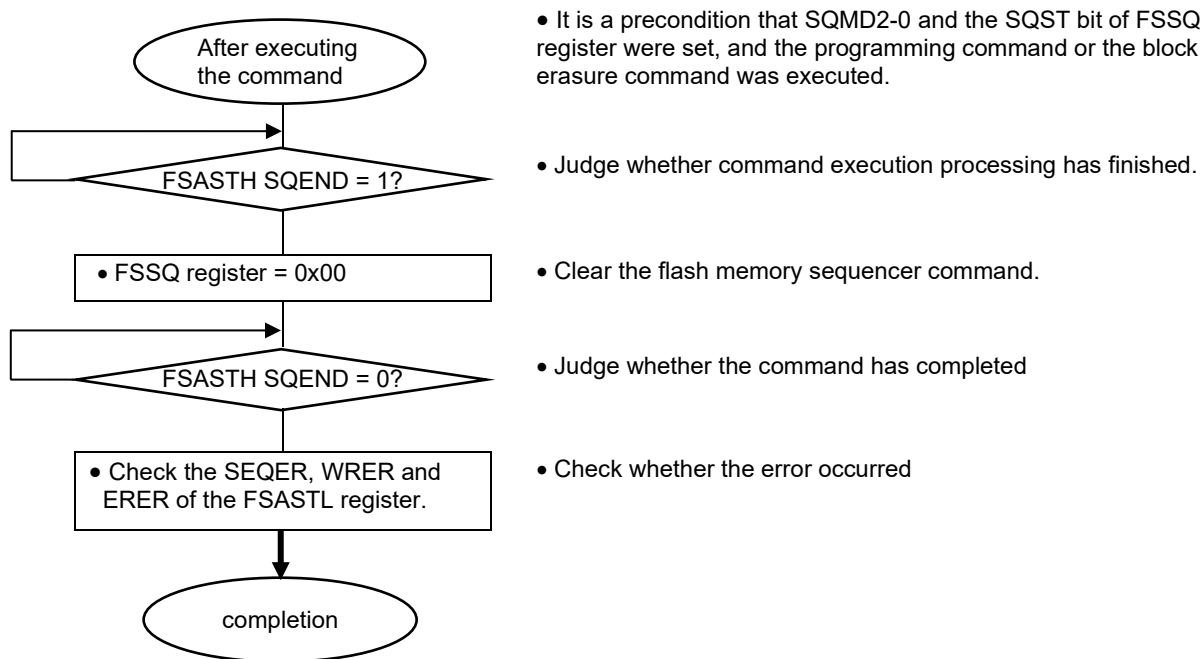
After executing the command

• It is a precondition that SQMD2-0 and the SQST bit of FSSQ register were set, and the programming command or the block erasure command was executed.

FSASTH SQEND = 1?

• Judge whether command execution processing has finished.

• FSSQ register = 0x00

• Clear the flash memory sequencer command.

FSASTH SQEND = 0?

• Judge whether the command has completed

• Check the SEQER, WRER and ERER of the FSASTL register.

• Check whether the error occurred

completion